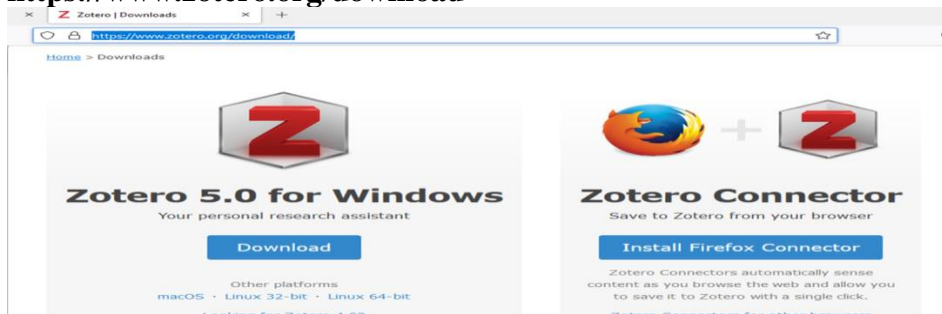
https://www.zotero.org/download

Zotero | Downloads

https://www.zotero.org/download/

Home > Downloads

Zotero 5.0 for Windows

Your personal research assistant

Download

Other platforms

macOS · Linux 32-bit · Linux 64-bit

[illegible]

Zotero Connector

Save to Zotero from your browser

Install Firefox Connector

Zotero Connectors automatically sense content as you browse the web and allow you to save it to Zotero with a single click.

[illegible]